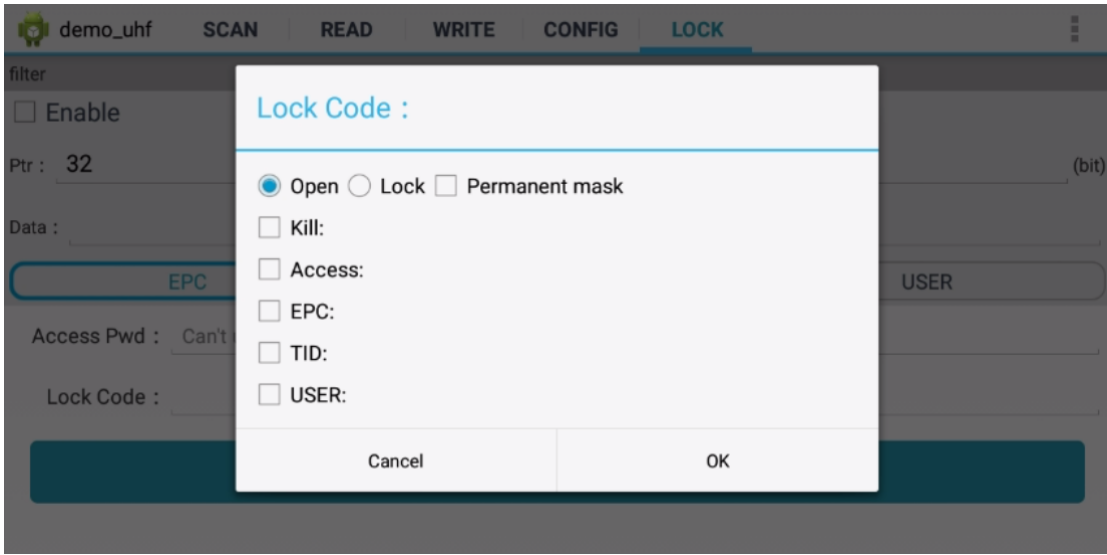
demo_uhf SCAN READ WRITE CONFIG LOCK

filter

Enable

Ptr : 32

(bit)

Data :

EPC

USER

Access Pwd : Can't

Lock Code :

Lock Code :

Open Lock Permanent mask

Kill:

Access:

EPC:

TID:

USER:

Cancel

OK